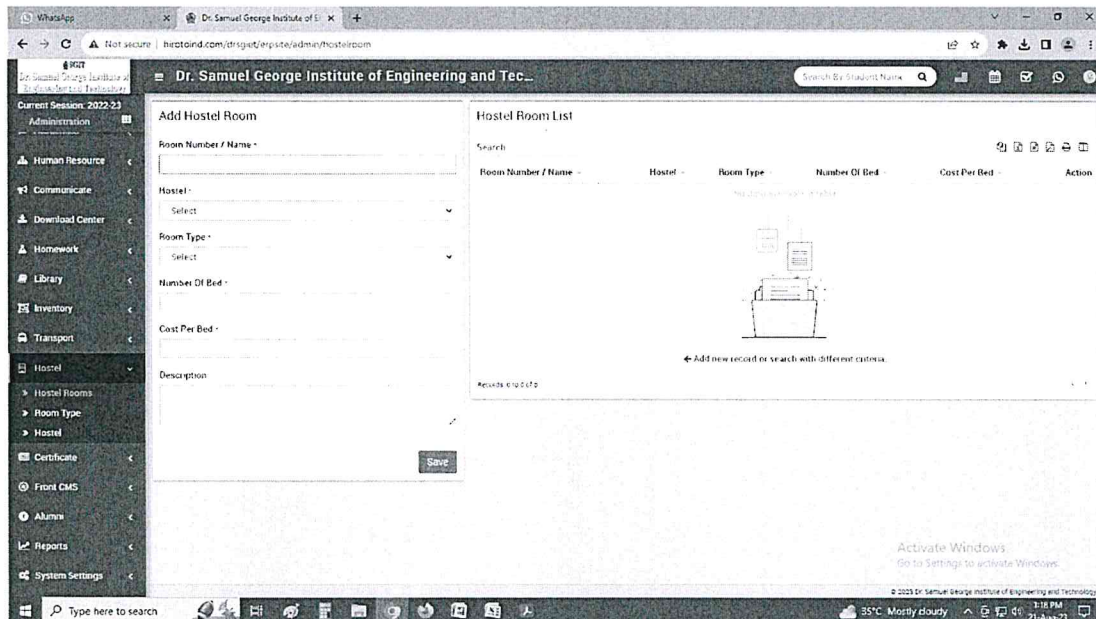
WhatsApp
Dr. Samuel George Institute of E
Not secure | hirotoind.com/drsgiet/erpsite/admin/hostelroom

Dr. Samuel George Institute of Engineering and Technology
≡ Dr. Samuel George Institute of Engineering and Tec...
Search By Student Name

Current Session: 2022-23
Administration
Human Resource
Communicate
Download Center
Homework
Library
Inventory
Transport
Hostel
> Hostel Rooms
> Room Type
> Hostel
Certificate
Front CMS
Alumni
Reports
System Settings

Add Hostel Room
Room Number / Name *
Hostel *
Select
Room Type *
Select
Number Of Bed *
Cost Per Bed *
Description
Save

Hostel Room List
Search

| Room Number / Name | Hostel | Room Type | Number Of Bed | Cost Per Bed | Action |
|---|---|---|---|---|---|

No data available in table

← Add new record or search with different criteria.

Records: 0 to 0 of 0

Activate Windows
Go to Settings to activate Windows.

© 2023 Dr. Samuel George Institute of Engineering and Technology

Type here to search
35°C Mostly cloudy
1:18 PM
21-Aug-23